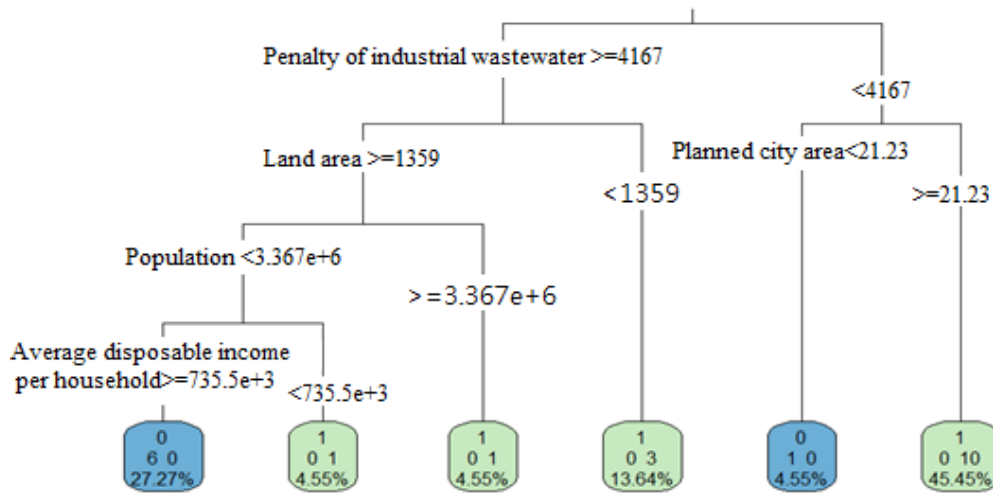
Penalty of industrial wastewater >=4167

<4167

Land area >=1359

Planned city area<21.23

<1359

>=21.23

Population <3.367e+6

> =3.367e+6

Average disposable income per household>=735.5e+3

<735.5e+3

0
6 0
27.27%

1
0 1
4.55%

1
0 1
4.55%

1
0 3
13.64%

0
1 0
4.55%

1
0 10
45.45%